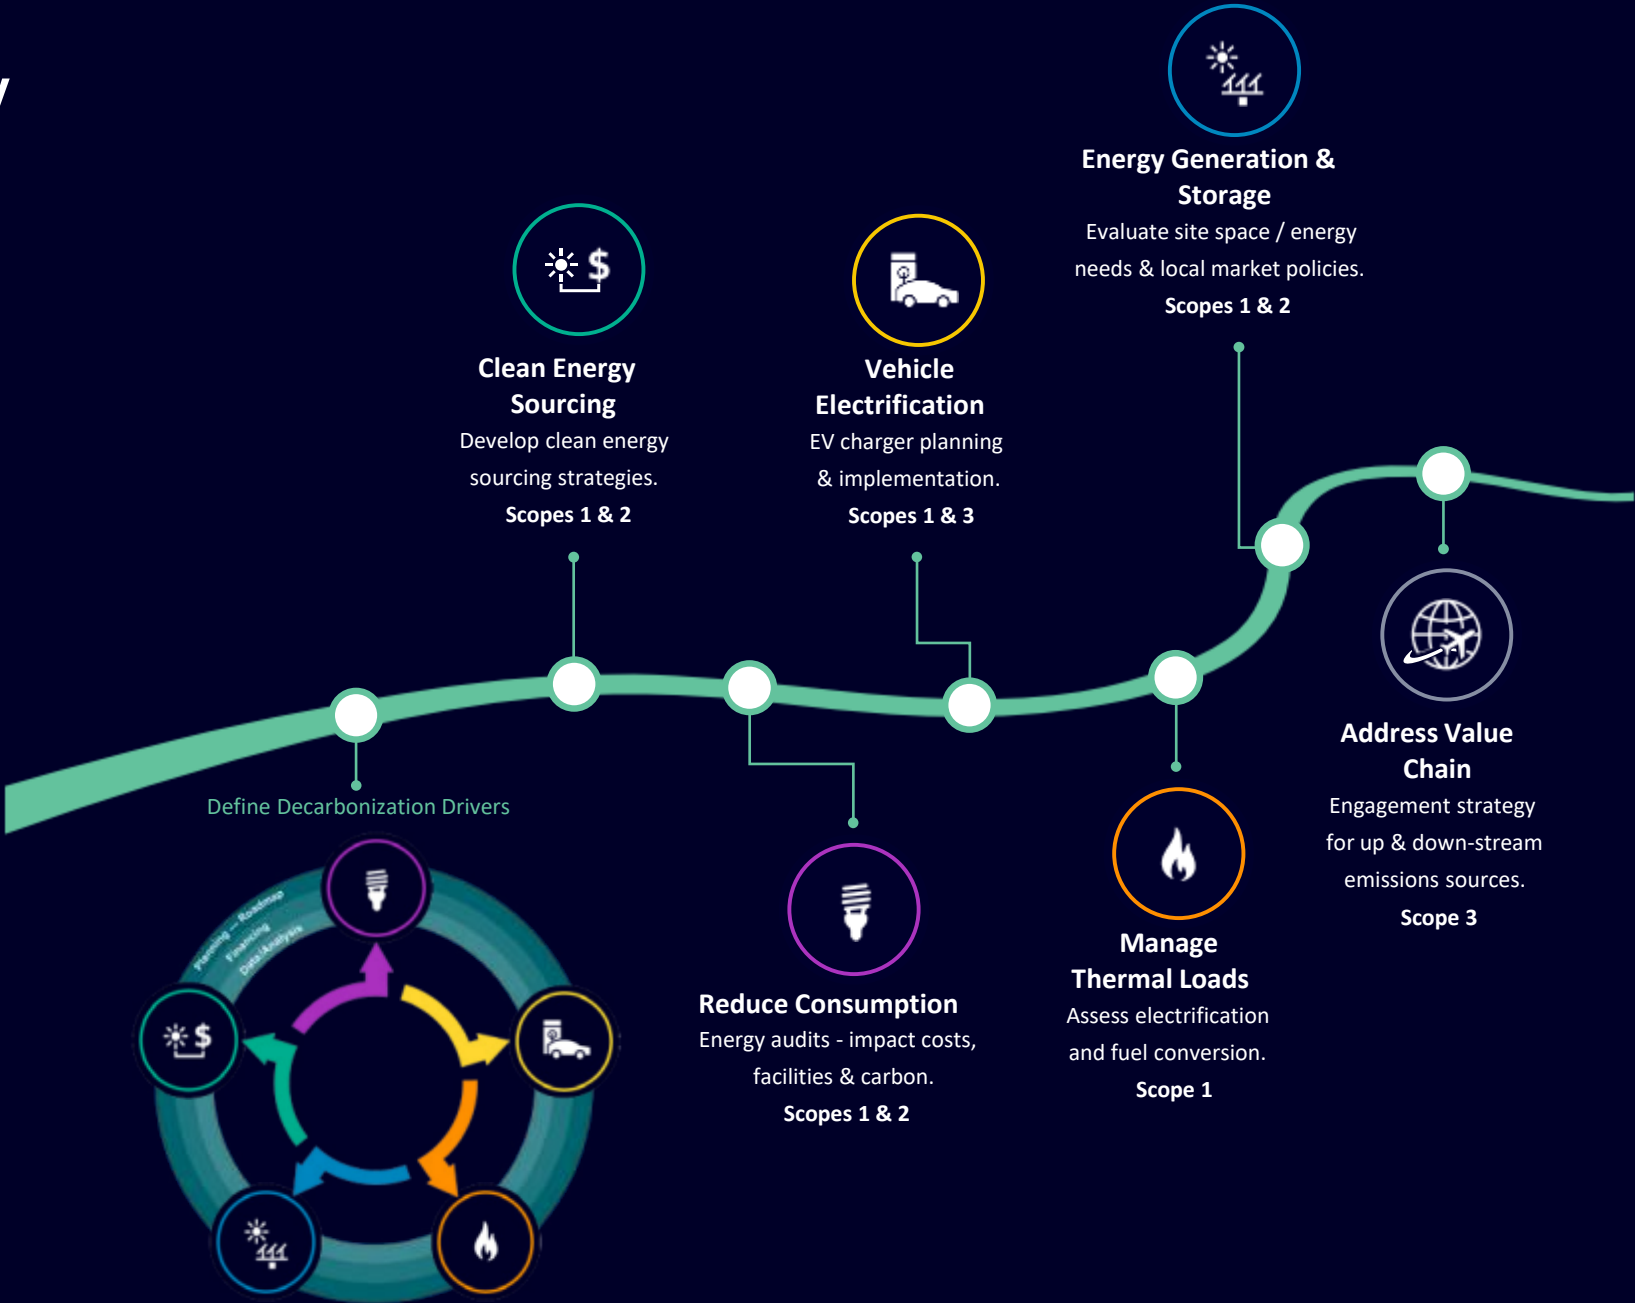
Energy Generation & Storage
Evaluate site space / energy needs & local market policies.
Scopes 1 & 2

Clean Energy Sourcing
Develop clean energy sourcing strategies.
Scopes 1 & 2

Vehicle Electrification
EV charger planning & implementation.
Scopes 1 & 3

Define Decarbonization Drivers

Planning – Roadmap
Financing
Data/Analysis

Reduce Consumption
Energy audits - impact costs, facilities & carbon.
Scopes 1 & 2

Manage Thermal Loads
Assess electrification and fuel conversion.
Scope 1

Address Value Chain
Engagement strategy for up & down-stream emissions sources.
Scope 3